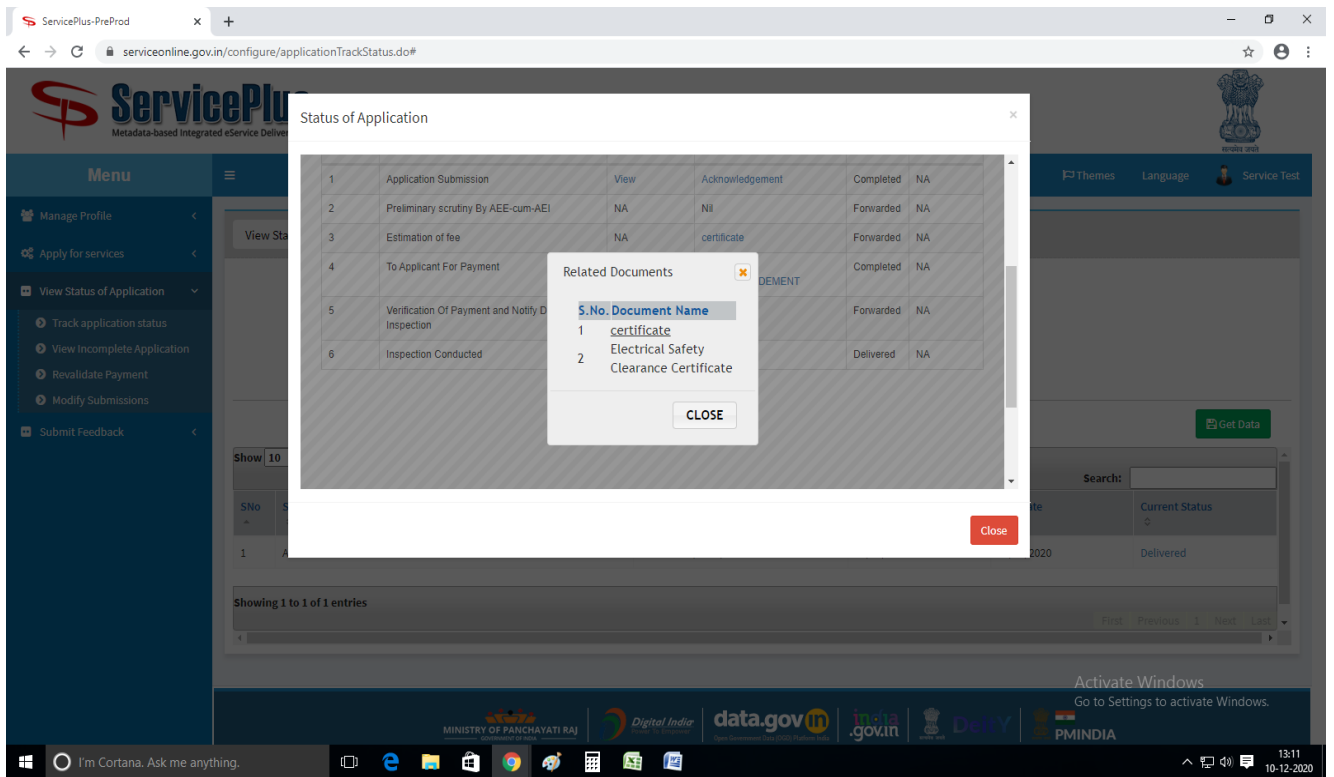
ServicePlus-PreProd × +

serviceonline.gov.in/configure/applicationTrackStatus.do#

ServicePlus
Metadata-based Integrated eService Delivery

सत्यमेव जयते

Menu

Themes Language Service Test

Manage Profile
Apply for services
View Status of Application
Track application status
View Incomplete Application
Revalidate Payment
Modify Submissions
Submit Feedback

View Sta

Status of Application ×

| 1 | Application Submission | View | Acknowledgement | Completed | NA |
|---|---|---|---|---|---|
| 2 | Preliminary scrutiny By AEE-cum-AEI | NA | Nil | Forwarded | NA |
| 3 | Estimation of fee | NA | certificate | Forwarded | NA |
| 4 | To Applicant For Payment | | DEMENT | Completed | NA |
| 5 | Verification Of Payment and Notify D Inspection | | | Forwarded | NA |
| 6 | Inspection Conducted | | | Delivered | NA |

Related Documents

| S.No. | Document Name |
|---|---|
| 1 | certificate |
| 2 | Electrical Safety Clearance Certificate |

CLOSE

Close

Get Data

Show 10

Search:

SNo

Current Status

1 A

2020 Delivered

Showing 1 to 1 of 1 entries

First Previous 1 Next Last

MINISTRY OF PANCHAYATI RAJ Digital India data.gov.in india.gov.in PMINDIA

Activate Windows
Go to Settings to activate Windows.

I'm Cortana. Ask me anything.

13:11
10-12-2020